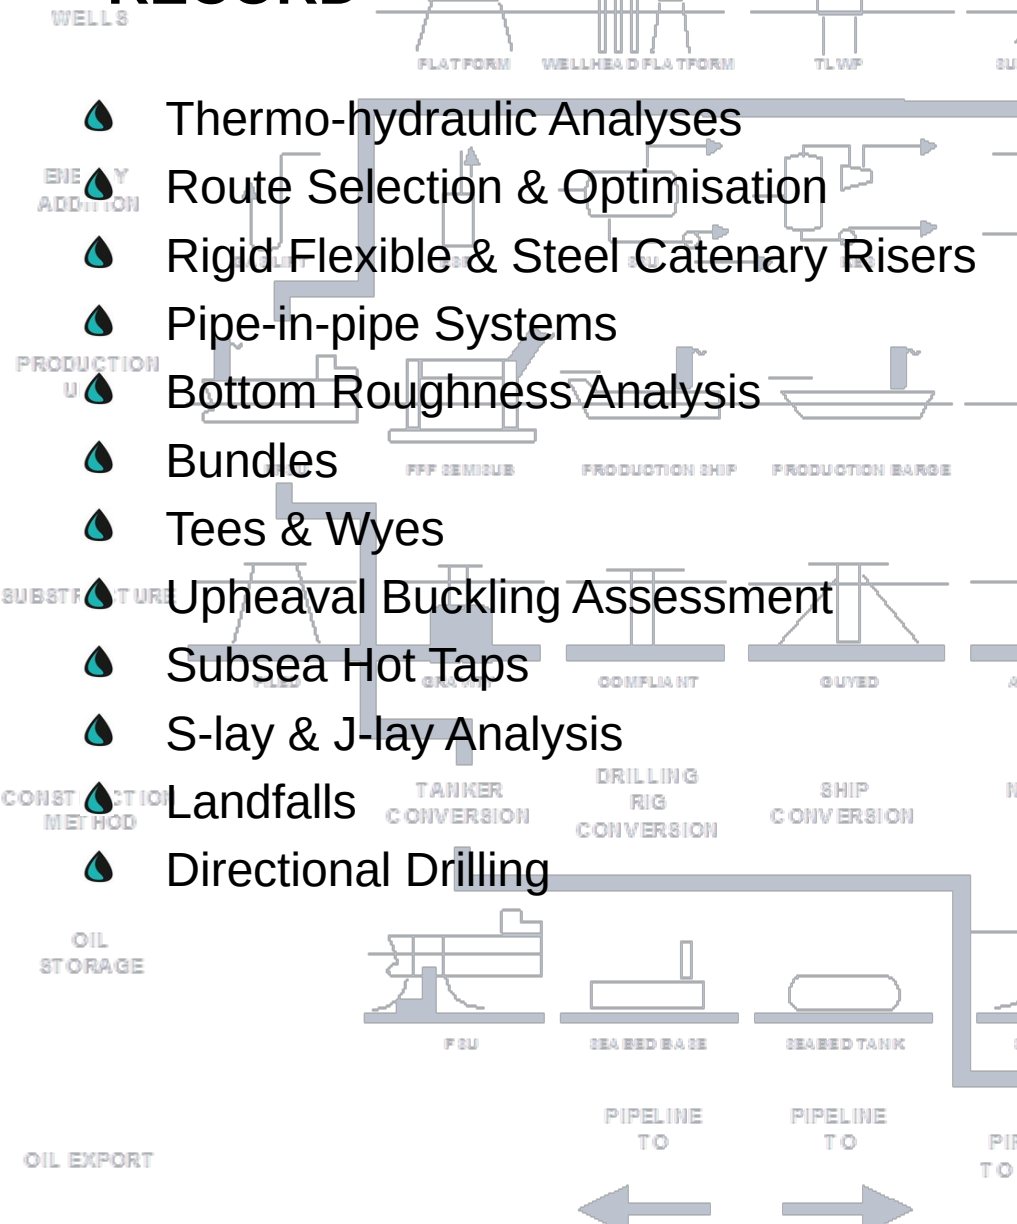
RECORD

WELLS

FLATFORM WELLHEAD FLATFORM TLWF

Thermo-hydraulic Analyses

Route Selection & Optimisation

Rigid Flexible & Steel Catenary Risers

Pipe-in-pipe Systems

Bottom Roughness Analysis

Bundles

Tees & Wyes

Upheaval Buckling Assessment

Subsea Hot Taps

S-lay & J-lay Analysis

Landfalls

Directional Drilling

PRODUCTION

FPF SEMISUB PRODUCTION SHIP PRODUCTION BARGE

SUBSTRUCTURE

COMPLIANT GUYED

TANKER CONVERSION DRILLING RIG CONVERSION SHIP CONVERSION

METHOD

OIL STORAGE

FSU SEABED BASE SEABED TANK

OIL EXPORT

PIPELINE TO PIPELINE TO PI TO